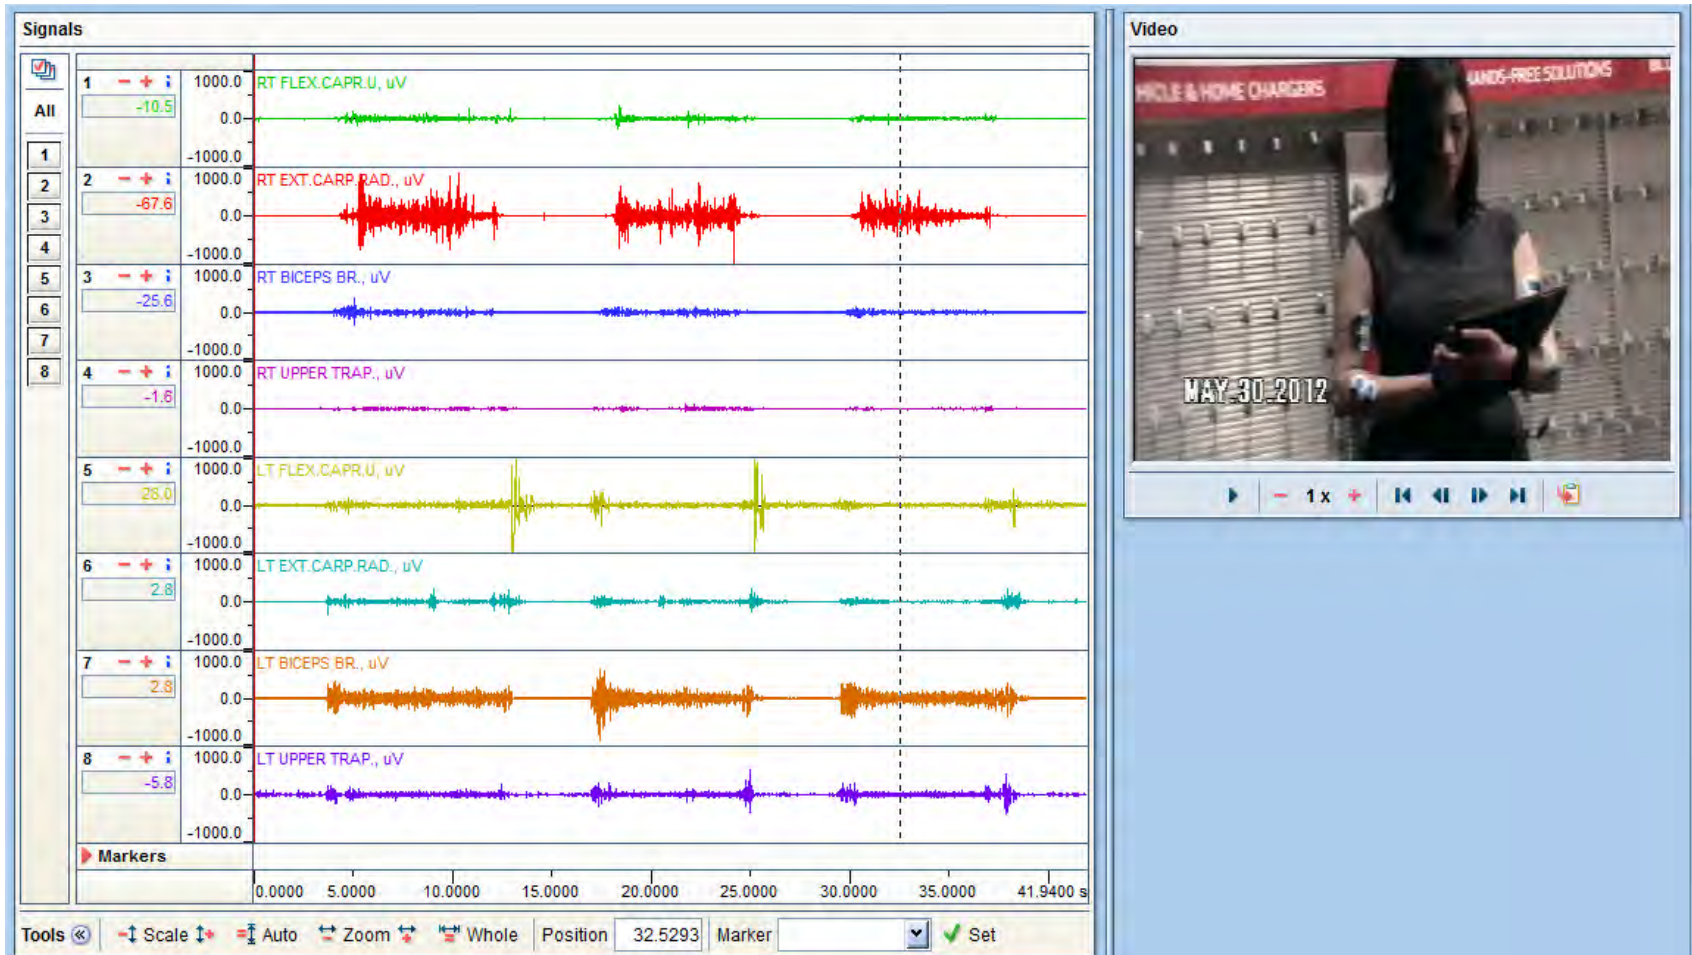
Signals

All
1
2
3
4
5
6
7
8

1 − + i
-10.5
1000.0
0.0
-1000.0
RT FLEX.CAPR.U., uV

2 − + i
-67.6
1000.0
0.0
-1000.0
RT EXT.CARP.RAD., uV

3 − + i
-25.6
1000.0
0.0
-1000.0
RT BICEPS BR., uV

4 − + i
-1.6
1000.0
0.0
-1000.0
RT UPPER TRAP., uV

5 − + i
26.0
1000.0
0.0
-1000.0
LT FLEX.CAPR.U., uV

6 − + i
2.8
1000.0
0.0
-1000.0
LT EXT.CARP.RAD., uV

7 − + i
2.8
1000.0
0.0
-1000.0
LT BICEPS BR., uV

8 − + i
-5.8
1000.0
0.0
-1000.0
LT UPPER TRAP., uV

Markers

0.0000 5.0000 10.0000 15.0000 20.0000 25.0000 30.0000 35.0000 41.9400 s

Tools Scale Auto Zoom Whole Position 32.5293 Marker Set

Video

HICLE & HOME CHARGERS
HANDS-FREE SOLUTIONS
MAY-30-2012

− 1 x +